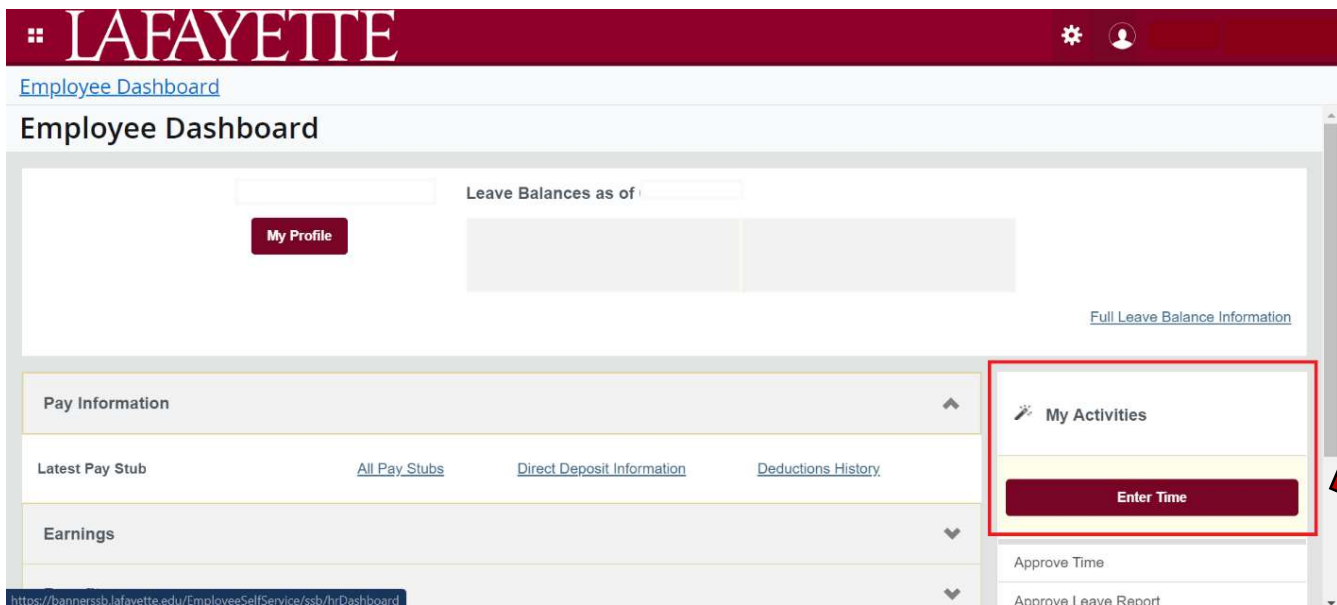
LAFAYETTE

Employee Dashboard

Employee Dashboard

My Profile

Leave Balances as of

Full Leave Balance Information

Pay Information

Latest Pay Stub

All Pay Stubs

Direct Deposit Information

Deductions History

Earnings

My Activities

Enter Time

Approve Time

Approve Leave Report

https://bannerssb.lafayette.edu/EmployeeSelfService/ssb/hrDashboard